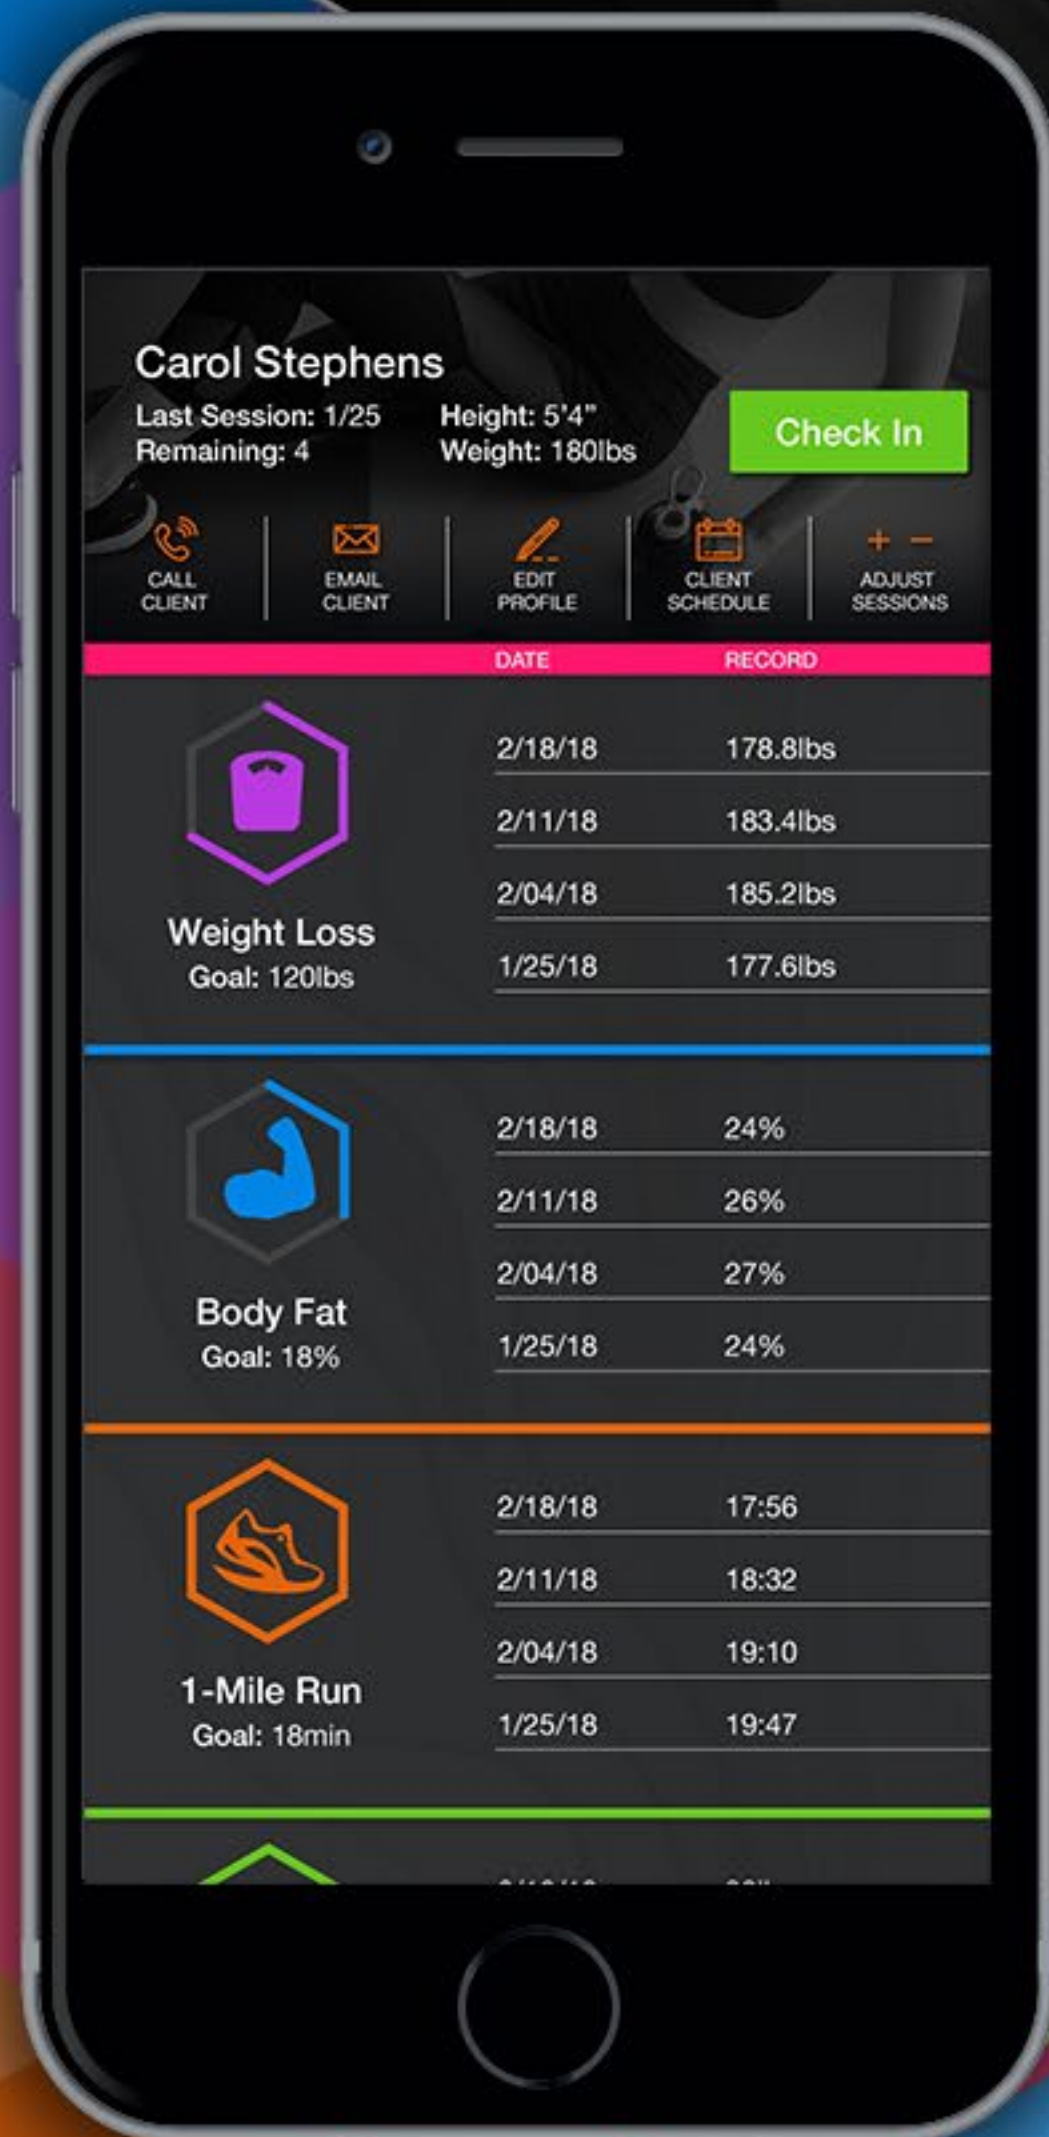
Carol Stephens

Last Session: 1/25
Remaining: 4

Height: 5'4"
Weight: 180lbs

Check In

CALL CLIENT | EMAIL CLIENT | EDIT PROFILE | CLIENT SCHEDULE | + − ADJUST SESSIONS

| DATE | RECORD |
|---|---|
| 2/18/18 | 178.8lbs |
| 2/11/18 | 183.4lbs |
| 2/04/18 | 185.2lbs |
| 1/25/18 | 177.6lbs |

Weight Loss
Goal: 120lbs

| | |
|---|---|
| 2/18/18 | 24% |
| 2/11/18 | 26% |
| 2/04/18 | 27% |
| 1/25/18 | 24% |

Body Fat
Goal: 18%

| | |
|---|---|
| 2/18/18 | 17:56 |
| 2/11/18 | 18:32 |
| 2/04/18 | 19:10 |
| 1/25/18 | 19:47 |

1-Mile Run
Goal: 18min

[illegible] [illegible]